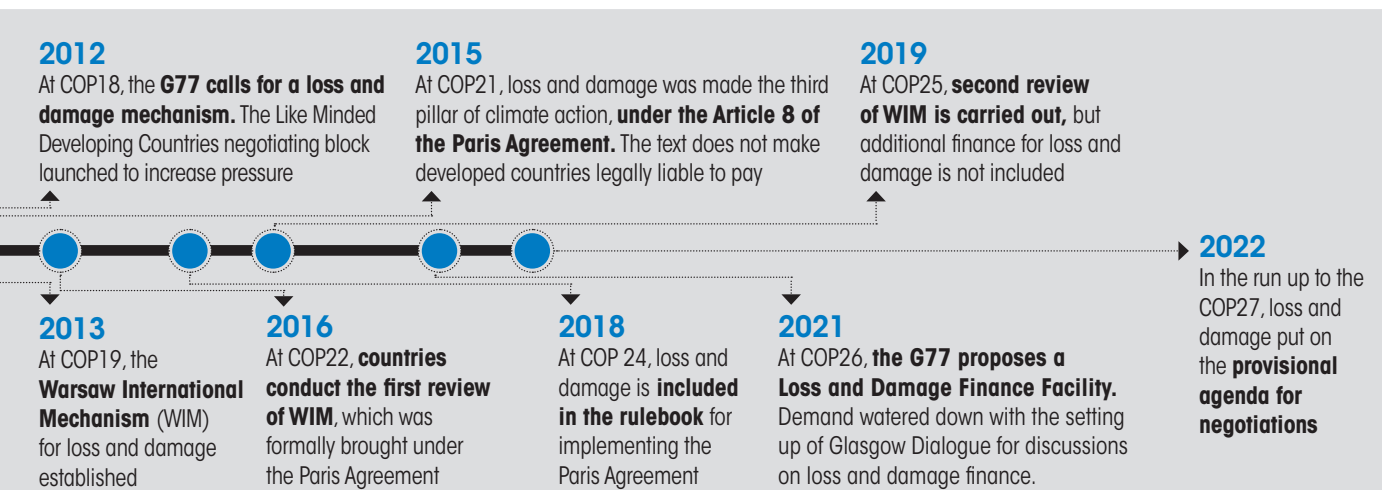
2012
At COP18, the G77 calls for a loss and damage mechanism. The Like Minded Developing Countries negotiating block launched to increase pressure

2015
At COP21, loss and damage was made the third pillar of climate action, under the Article 8 of the Paris Agreement. The text does not make developed countries legally liable to pay

2019
At COP25, second review of WIM is carried out, but additional finance for loss and damage is not included

2022
In the run up to the COP27, loss and damage put on the provisional agenda for negotiations

2013
At COP19, the Warsaw International Mechanism (WIM) for loss and damage established

2016
At COP22, countries conduct the first review of WIM, which was formally brought under the Paris Agreement

2018
At COP 24, loss and damage is included in the rulebook for implementing the Paris Agreement

2021
At COP26, the G77 proposes a Loss and Damage Finance Facility. Demand watered down with the setting up of Glasgow Dialogue for discussions on loss and damage finance.